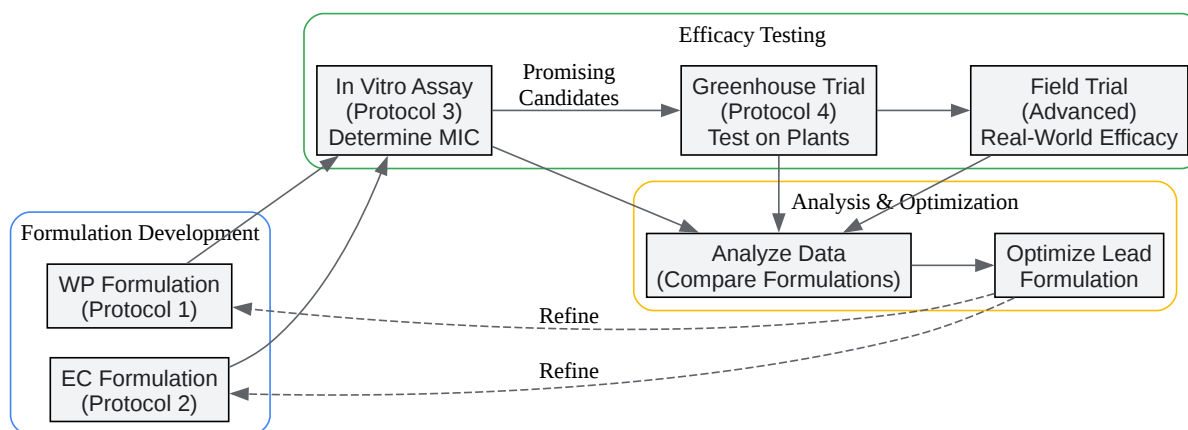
Efficacy Testing

In Vitro Assay (Protocol 3) Determine MIC

Promising Candidates

Greenhouse Trial (Protocol 4) Test on Plants

Field Trial (Advanced) Real-World Efficacy

Formulation Development

WP Formulation (Protocol 1)

EC Formulation (Protocol 2)

Analysis & Optimization

Analyze Data (Compare Formulations)

Optimize Lead Formulation

Refine

Refine